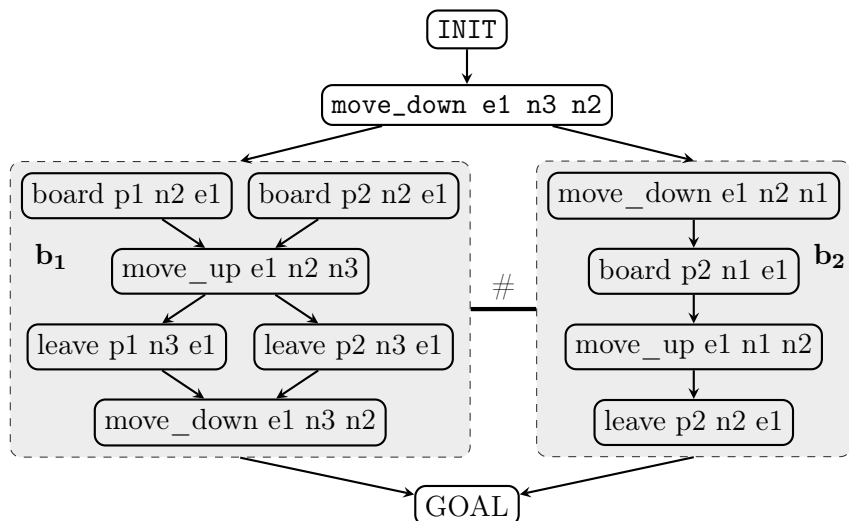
INIT

move_down e1 n3 n2

board p1 n2 e1

board p2 n2 e1

$\mathbf{b_1}$

move_up e1 n2 n3

leave p1 n3 e1

leave p2 n3 e1

move_down e1 n3 n2

#

move_down e1 n2 n1

board p2 n1 e1

$\mathbf{b_2}$

move_up e1 n1 n2

leave p2 n2 e1

GOAL